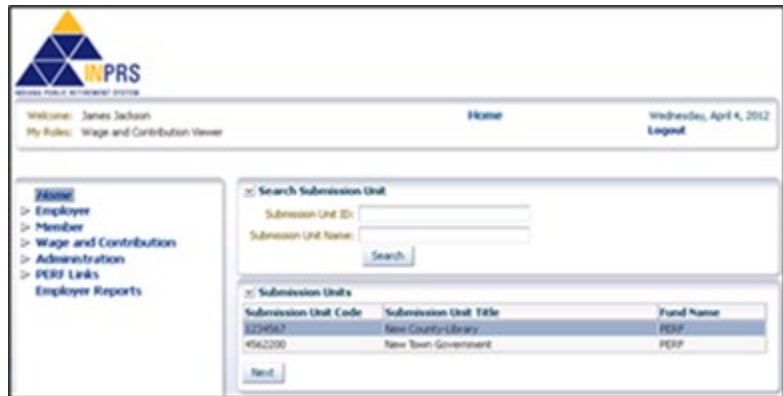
INPRS
INDIANA PUBLIC RETIREMENT SYSTEM

Welcome: James Jackson
My Roles: Wage and Contribution Viewer

Home

Wednesday, April 4, 2012
Logout

Home
Employer
Member
Wage and Contribution
Administration
PERF Links
Employer Reports

Search Submission Unit
Submission Unit ID:
Submission Unit Name:
Search

Submission Units

| Submission Unit Code | Submission Unit Title | Fund Name |
|---|---|---|
| 1234567 | New County Library | PERF |
| 4562200 | New Town Government | PERF |

Next